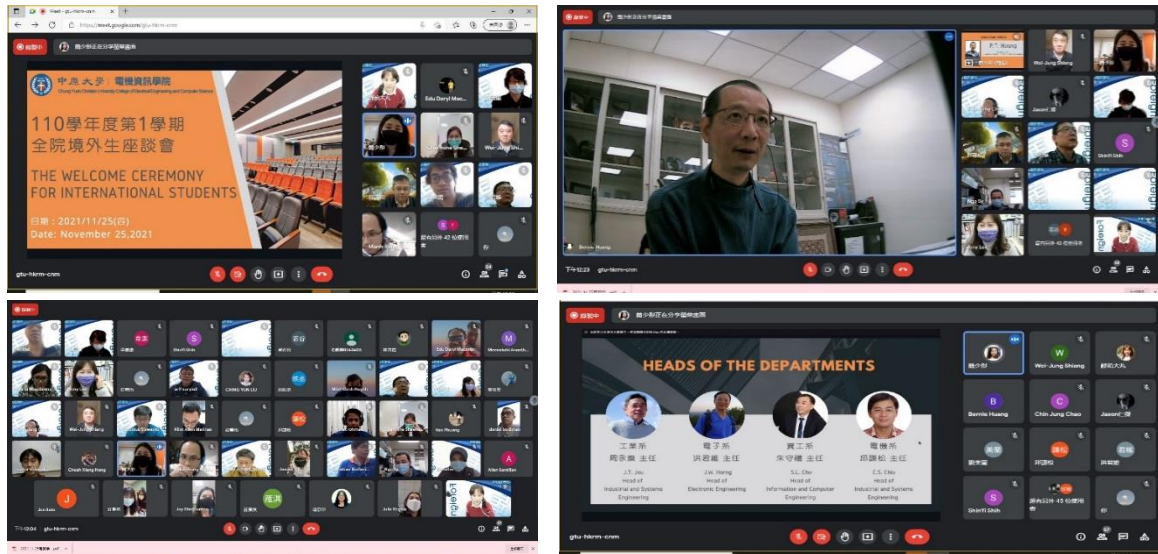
https://meet.google.com/gtu-hkrm-cnm

中原大學 電機資訊學院
Chung Yuan Christian University College of Electrical Engineering and Computer Science

110學年度第1學期
全院境外生座談會

THE WELCOME CEREMONY
FOR INTERNATIONAL STUDENTS

日期：2021/11/25(四)
Date: November 25,2021

Edu Daryl Mae
Wei-Jung Shiu

gtu-hkrm-cnm

P. T. Huang
Wei-Jung Shiang
Jason
Shinfi Shih
Bernie Huang

gtu-hkrm-cnm

gtu-hkrm-cnm

HEADS OF THE DEPARTMENTS

工業系 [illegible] 主任
J.T. Jou
Head of
Industrial and Systems
Engineering

電子系 洪君維 主任
J.W. Hong
Head of
Electronic Engineering

資工系 朱守禮 主任
S.L. Chu
Head of
Information and Computer
Engineering

電機系 邱謙松 主任
C.S. Chiu
Head of
Industrial and Systems
Engineering

Wei-Jung Shiang
Bernie Huang
Chin Jung Chao
Jason
Shinfi Shih

gtu-hkrm-cnm